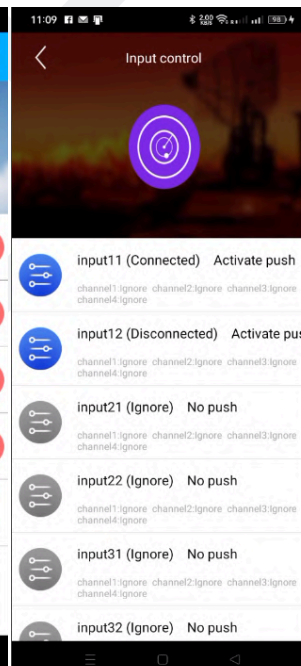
11:09

2.00 KB/S 98

Input control

input11 (Connected) Activate push

channel1:Ignore channel2:Ignore channel3:Ignore channel4:Ignore

input12 (Disconnected) Activate pus

channel1:Ignore channel2:Ignore channel3:Ignore channel4:Ignore

input21 (Ignore) No push

channel1:Ignore channel2:Ignore channel3:Ignore channel4:Ignore

input22 (Ignore) No push

channel1:Ignore channel2:Ignore channel3:Ignore channel4:Ignore

input31 (Ignore) No push

channel1:Ignore channel2:Ignore channel3:Ignore channel4:Ignore

input32 (Ignore) No push